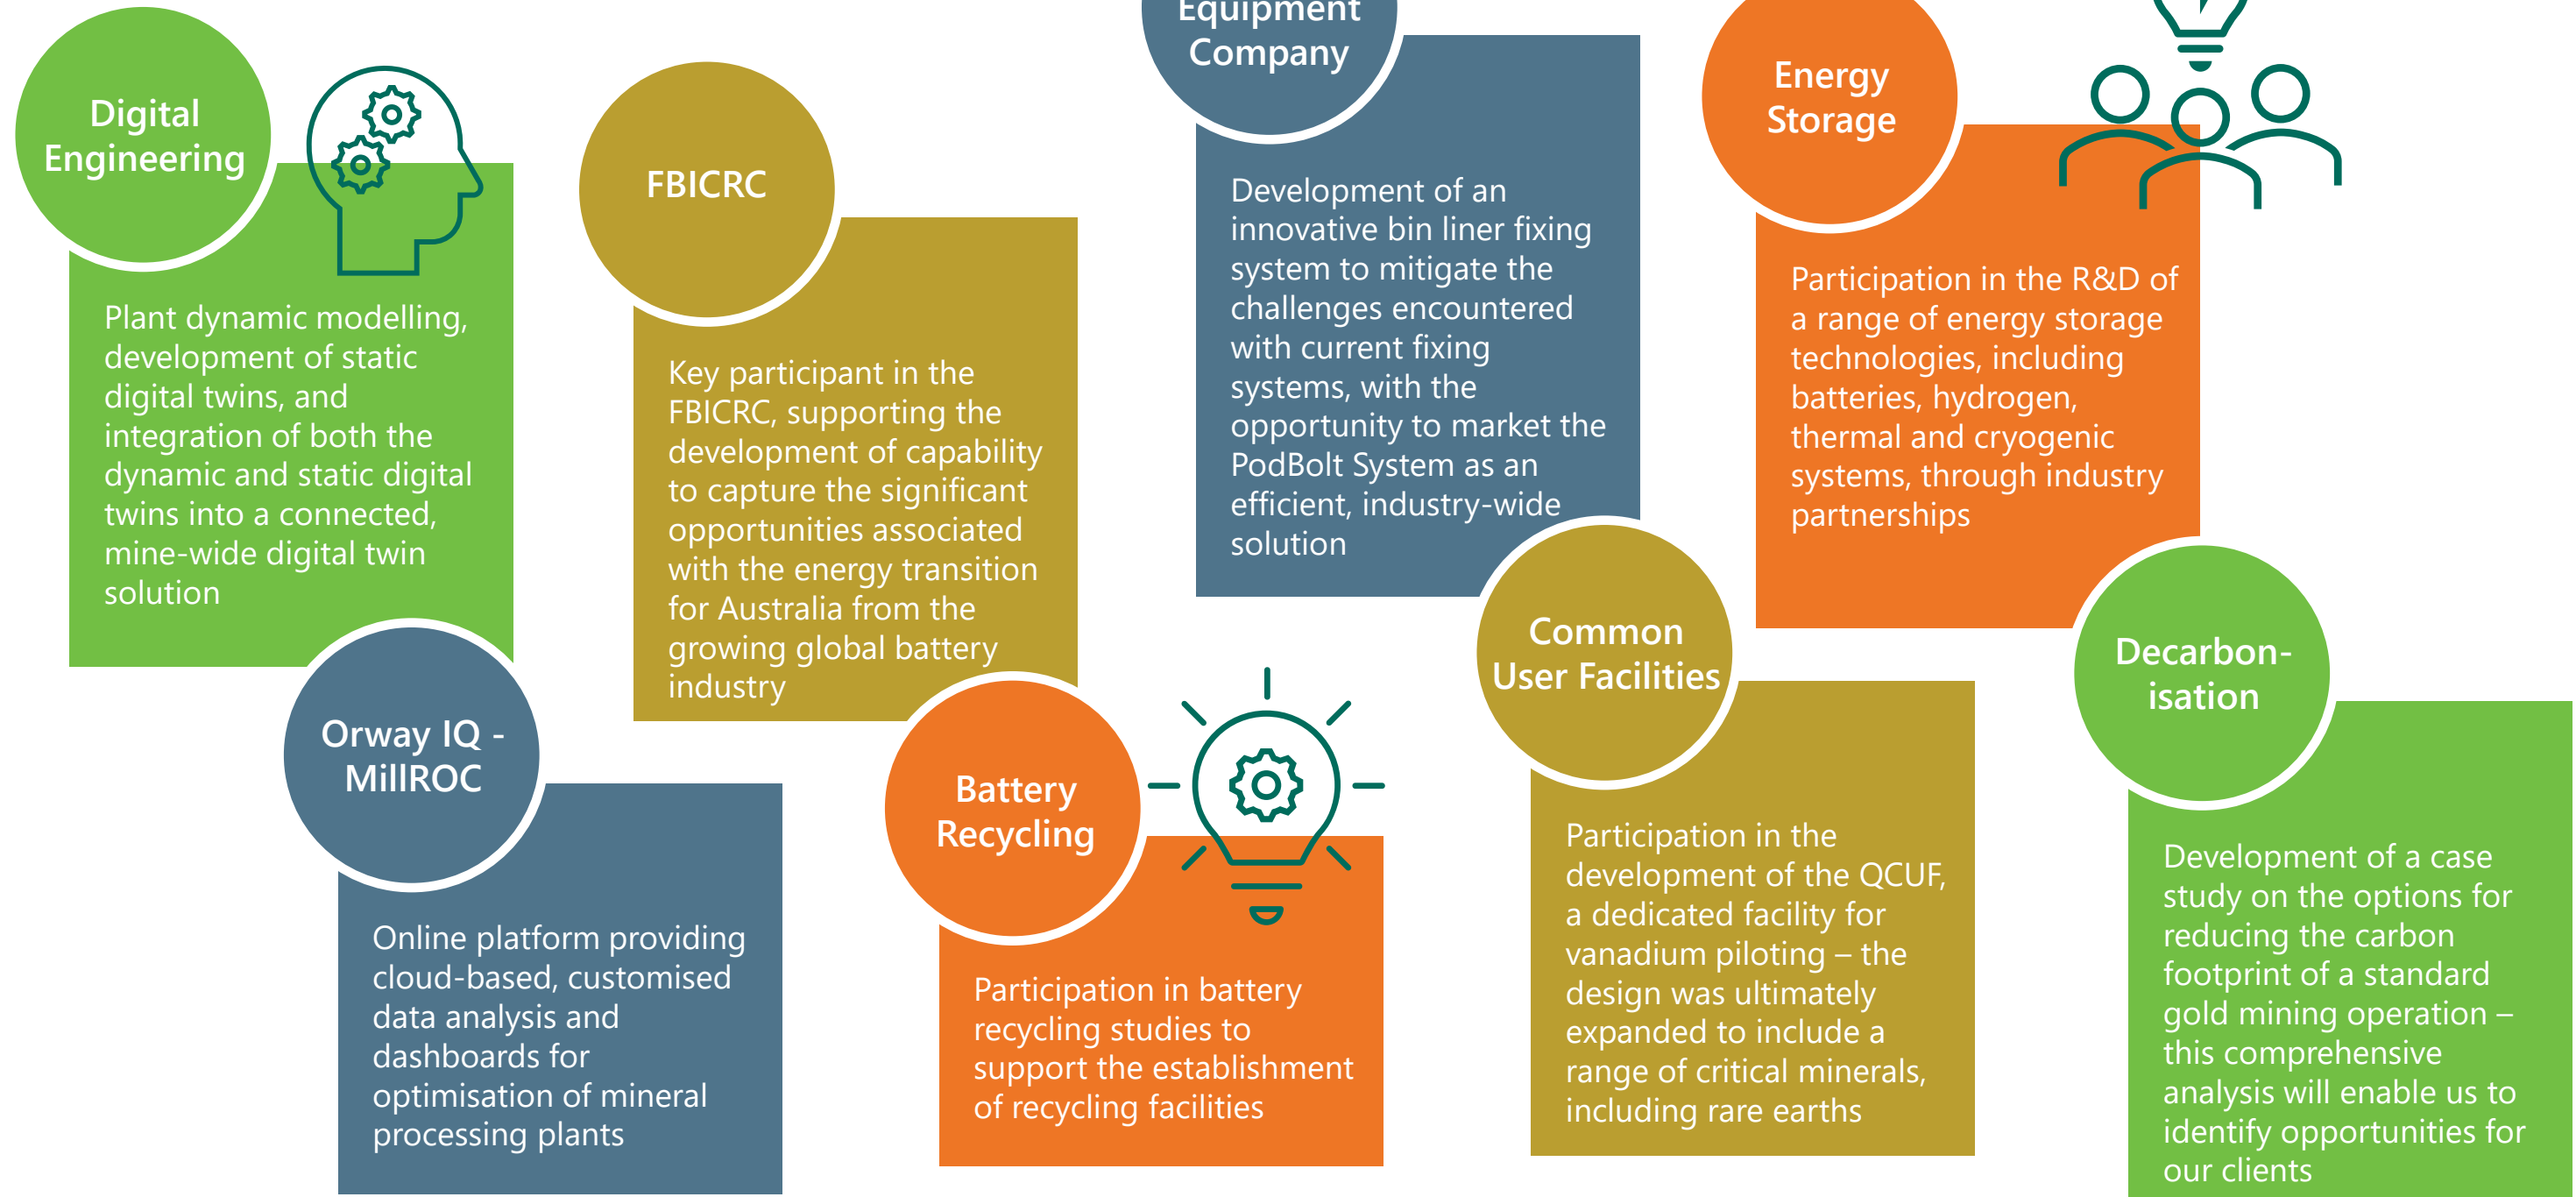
Digital Engineering

Plant dynamic modelling, development of static digital twins, and integration of both the dynamic and static digital twins into a connected, mine-wide digital twin solution

FBICRC

Key participant in the FBICRC, supporting the development of capability to capture the significant opportunities associated with the energy transition for Australia from the growing global battery industry

Equipment Company

Development of an innovative bin liner fixing system to mitigate the challenges encountered with current fixing systems, with the opportunity to market the PodBolt System as an efficient, industry-wide solution

Energy Storage

Participation in the R&D of a range of energy storage technologies, including batteries, hydrogen, thermal and cryogenic systems, through industry partnerships

Orway IQ - MillROC

Online platform providing cloud-based, customised data analysis and dashboards for optimisation of mineral processing plants

Battery Recycling

Participation in battery recycling studies to support the establishment of recycling facilities

Common User Facilities

Participation in the development of the QCUF, a dedicated facility for vanadium piloting – the design was ultimately expanded to include a range of critical minerals, including rare earths

Decarbon-isation

Development of a case study on the options for reducing the carbon footprint of a standard gold mining operation – this comprehensive analysis will enable us to identify opportunities for our clients